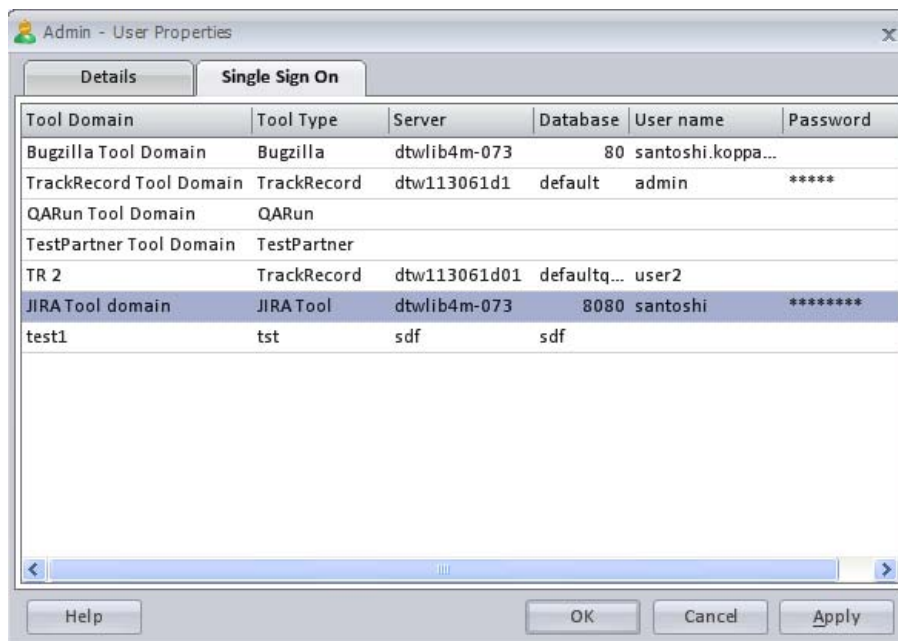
Admin - User Properties

x

Details

Single Sign On

| Tool Domain | Tool Type | Server | Database | User name | Password |
|---|---|---|---|---|---|
| Bugzilla Tool Domain | Bugzilla | dtwlib4m-073 | 80 | santoshi.koppa... | |
| TrackRecord Tool Domain | TrackRecord | dtw113061d1 | default | admin | ***** |
| QARun Tool Domain | QARun | | | | |
| TestPartner Tool Domain | TestPartner | | | | |
| TR 2 | TrackRecord | dtw113061d01 | defaultq... | user2 | |
| JIRA Tool domain | JIRA Tool | dtwlib4m-073 | 8080 | santoshi | ******** |
| test1 | tst | sdf | sdf | | |

Help

OK

Cancel

Apply